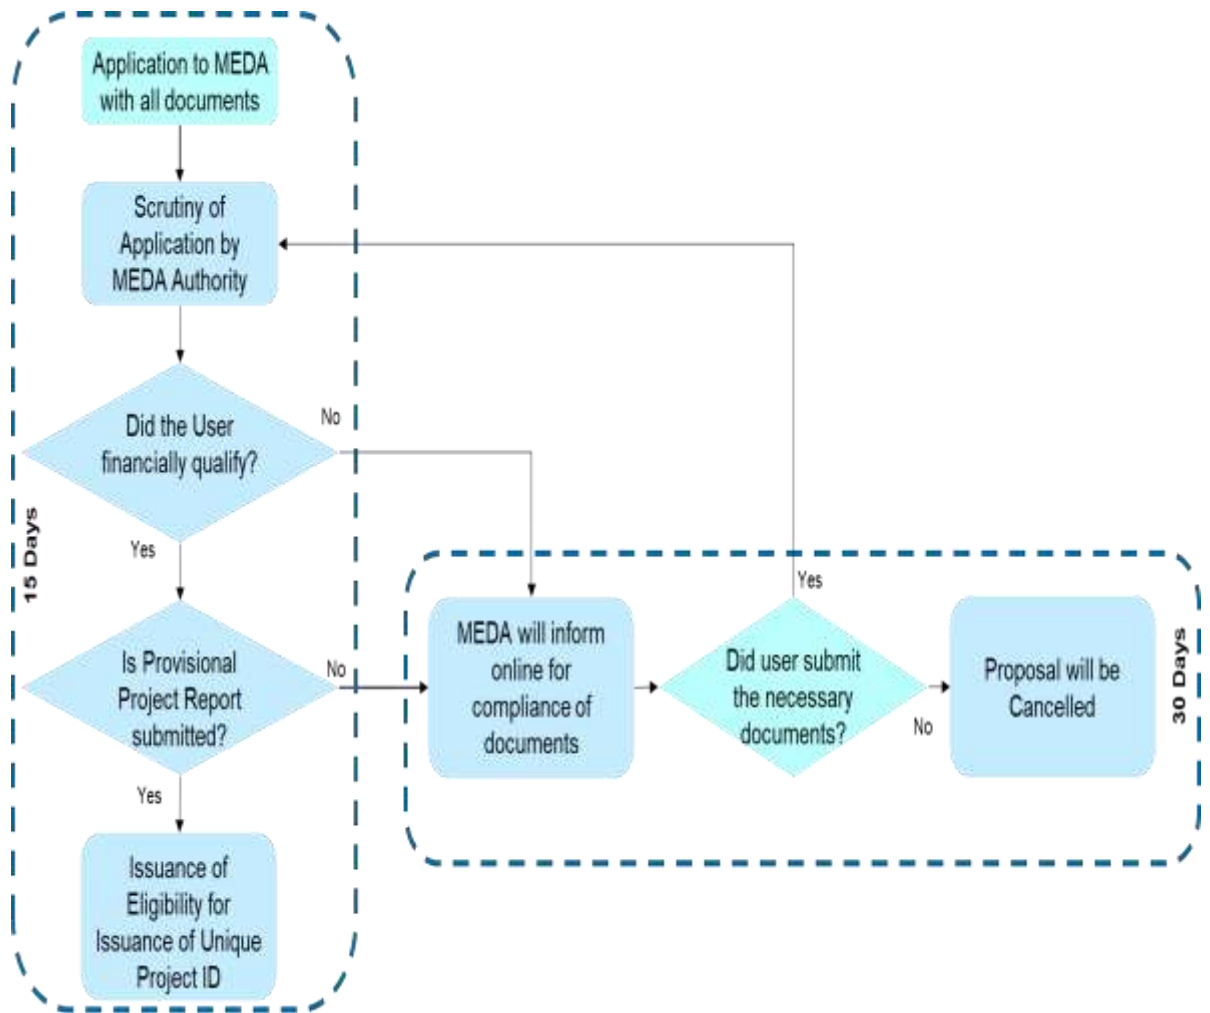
Application to MEDA with all documents

Scrutiny of Application by MEDA Authority

Did the User financially qualify?

No

Yes

15 Days

Is Provisional Project Report submitted?

No

Yes

Issuance of Eligibility for Issuance of Unique Project ID

MEDA will inform online for compliance of documents

Yes

Did user submit the necessary documents?

No

Proposal will be Cancelled

30 Days